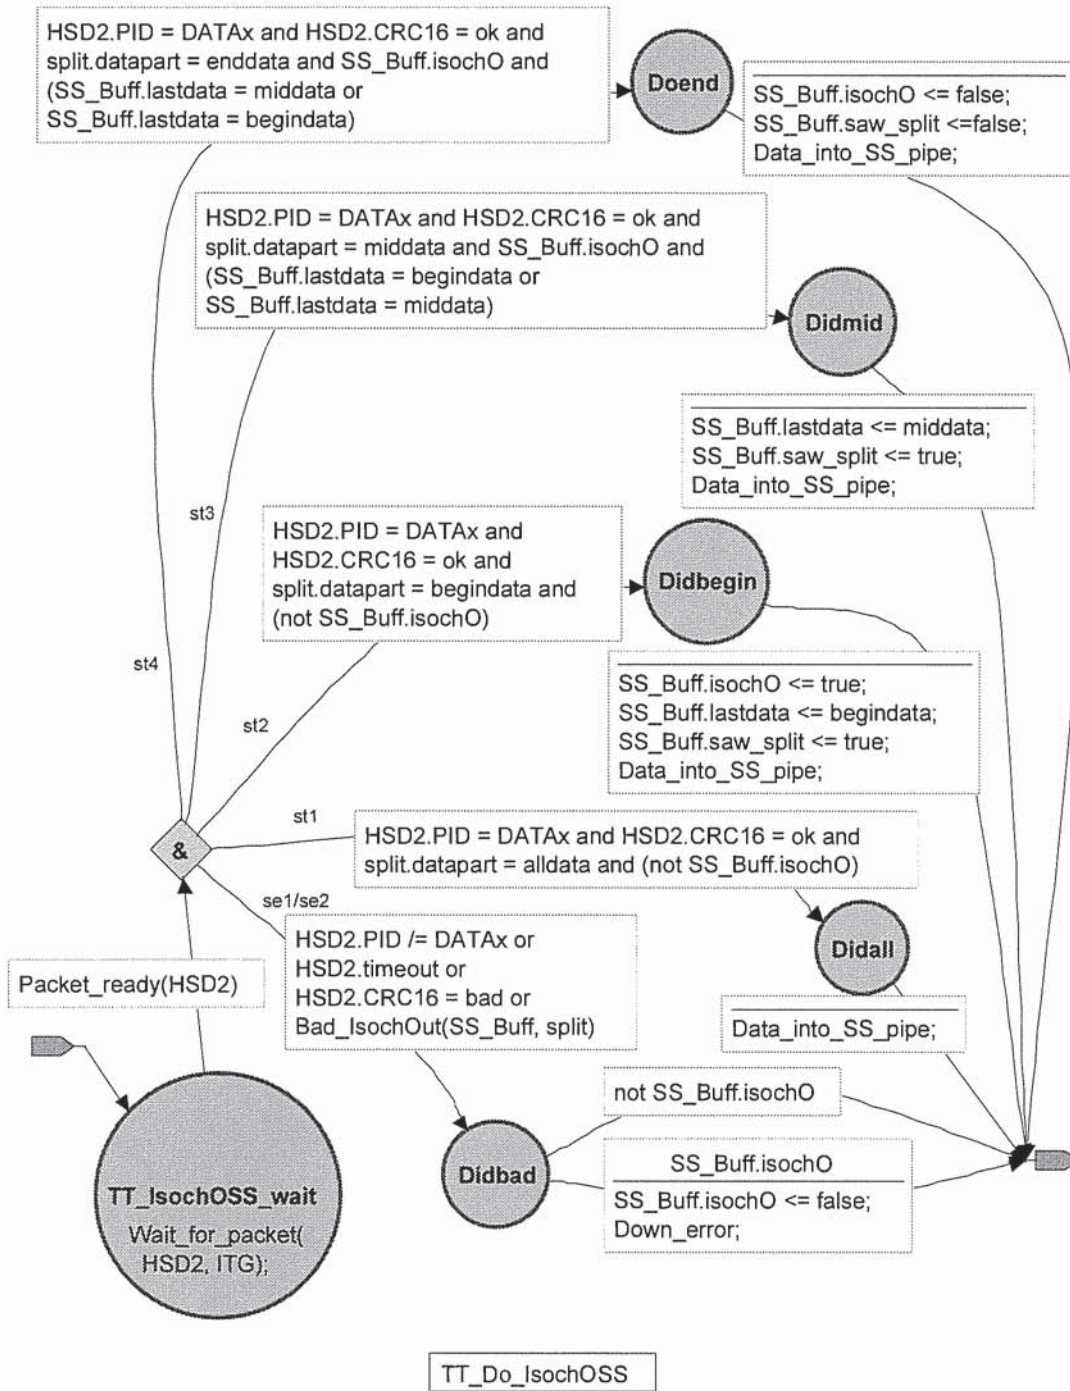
HSD2.PID = DATAx and HSD2.CRC16 = ok and split.datapart = enddata and SS_Buff.isochO and (SS_Buff.lastdata = middata or SS_Buff.lastdata = begindata)

Doend

SS_Buff.isochO <= false;
SS_Buff.saw_split <=false;
Data_into_SS_pipe;

HSD2.PID = DATAx and HSD2.CRC16 = ok and split.datapart = middata and SS_Buff.isochO and (SS_Buff.lastdata = begindata or SS_Buff.lastdata = middata)

Didmid

SS_Buff.lastdata <= middata;
SS_Buff.saw_split <= true;
Data_into_SS_pipe;

st3

HSD2.PID = DATAx and HSD2.CRC16 = ok and split.datapart = begindata and (not SS_Buff.isochO)

Didbegin

st4

SS_Buff.isochO <= true;
SS_Buff.lastdata <= begindata;
SS_Buff.saw_split <= true;
Data_into_SS_pipe;

st2

st1

HSD2.PID = DATAx and HSD2.CRC16 = ok and split.datapart = alldata and (not SS_Buff.isochO)

&

se1/se2

HSD2.PID /= DATAx or HSD2.timeout or HSD2.CRC16 = bad or Bad_IsochOut(SS_Buff, split)

Didall

Packet_ready(HSD2)

Data_into_SS_pipe;

not SS_Buff.isochO

Didbad

SS_Buff.isochO

SS_Buff.isochO <= false;
Down_error;

TT_IsochOSS_wait

Wait_for_packet(HSD2, ITG);

TT_Do_IsochOSS